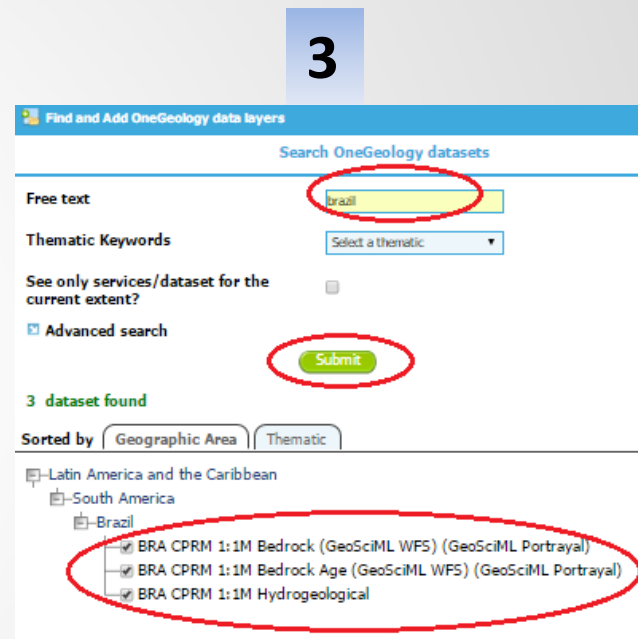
3

Find and Add OneGeology data layers

Search OneGeology datasets

Free text brazil

Thematic Keywords Select a thematic

See only services/dataset for the current extent?

Advanced search

Submit

3 dataset found

Sorted by Geographic Area Thematic

Latin America and the Caribbean
South America
Brazil
BRA CPRM 1:1M Bedrock (GeoSciML WFS) (GeoSciML Portrayal)
BRA CPRM 1:1M Bedrock Age (GeoSciML WFS) (GeoSciML Portrayal)
BRA CPRM 1:1M Hydrogeological